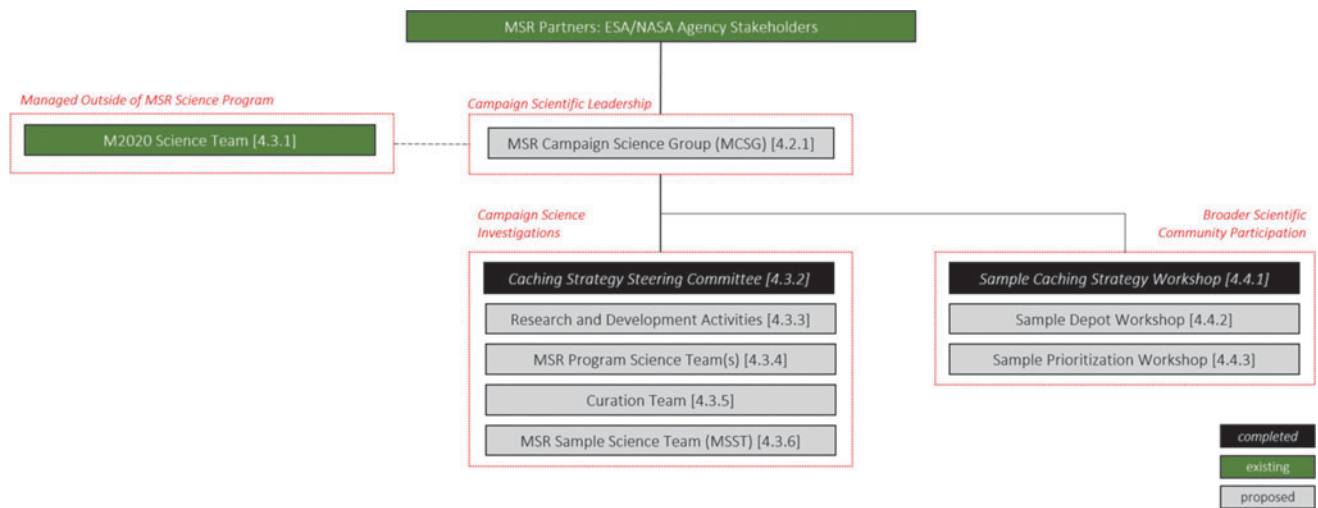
MSR Partners: ESA/NASA Agency Stakeholders

Managed Outside of MSR Science Program

M2020 Science Team [4.3.1]

Campaign Scientific Leadership

MSR Campaign Science Group (MCSG) [4.2.1]

Campaign Science Investigations

Caching Strategy Steering Committee [4.3.2]

Research and Development Activities [4.3.3]

MSR Program Science Team(s) [4.3.4]

Curation Team [4.3.5]

MSR Sample Science Team (MSST) [4.3.6]

Broader Scientific Community Participation

Sample Caching Strategy Workshop [4.4.1]

Sample Depot Workshop [4.4.2]

Sample Prioritization Workshop [4.4.3]

completed

existing

proposed